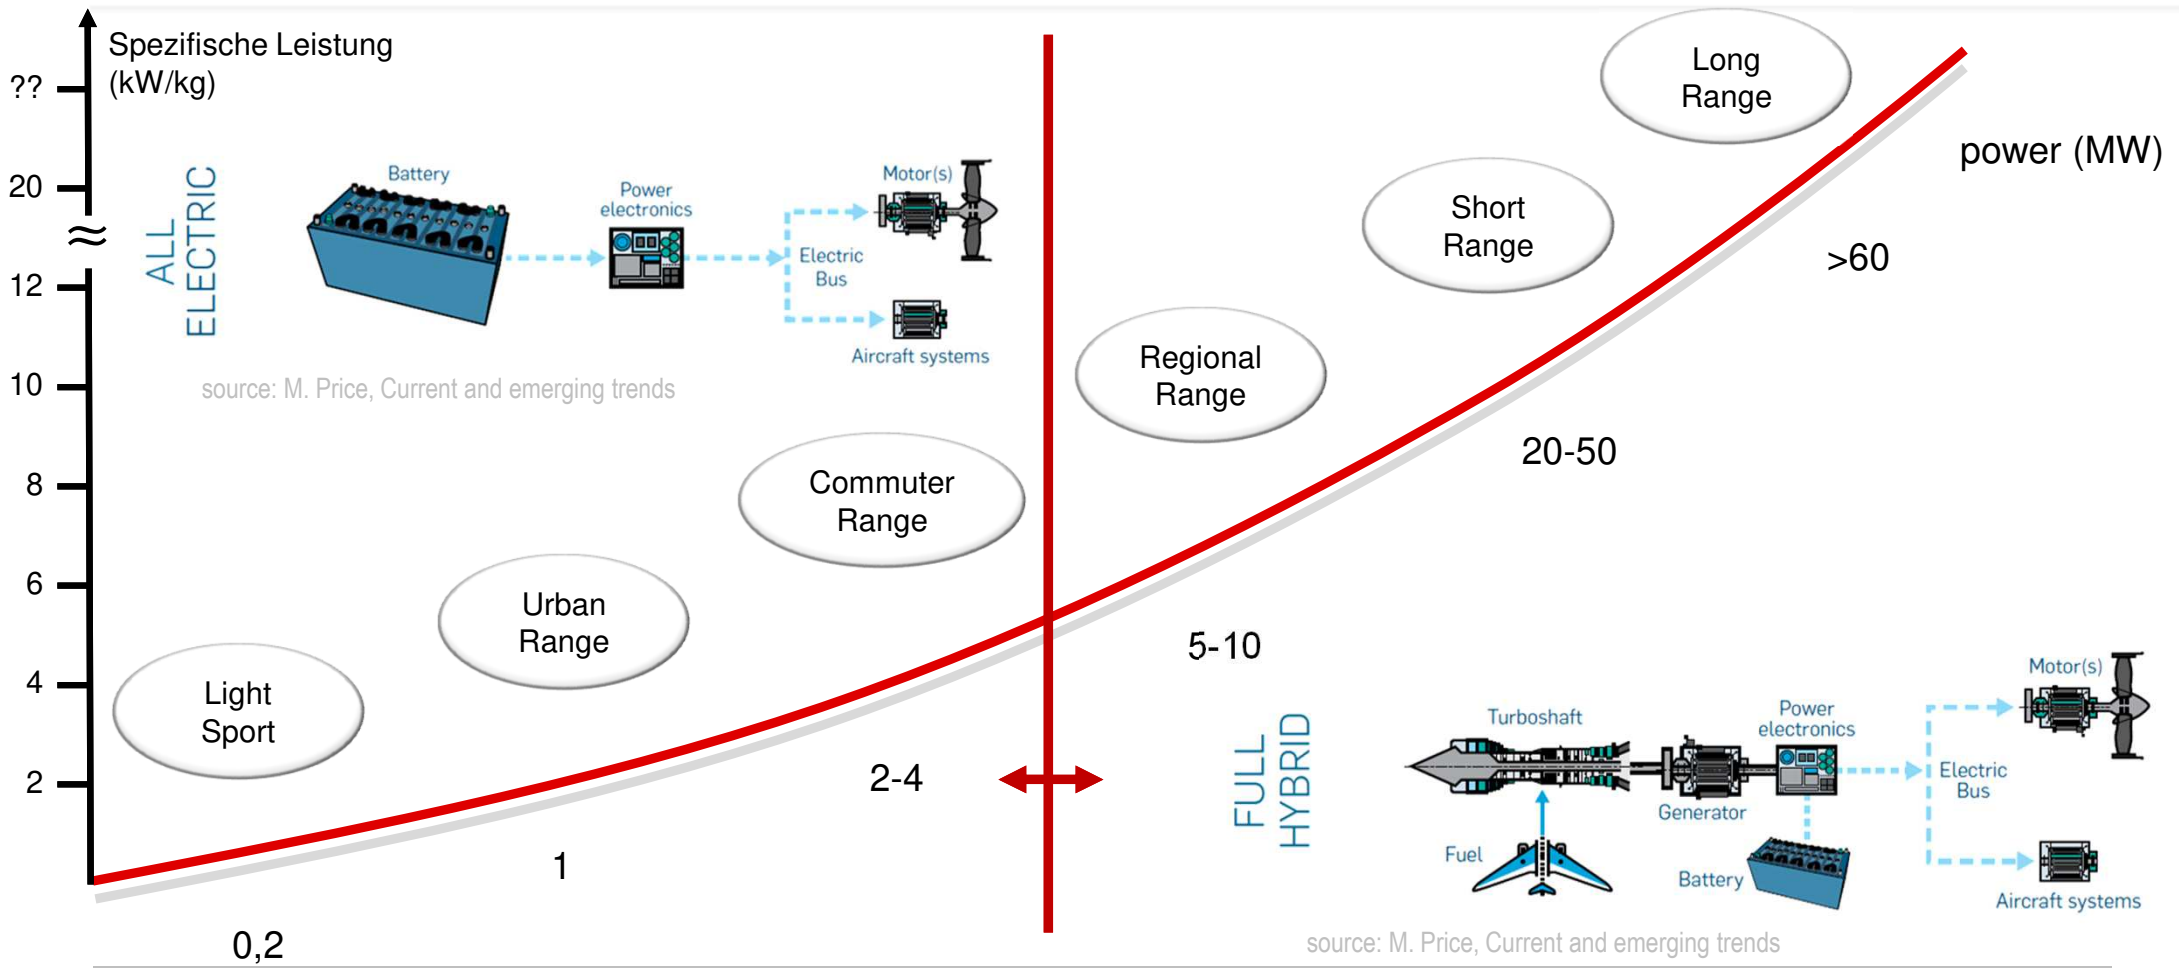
Spezifische Leistung (kW/kg)

??
20
≈
12
10
8
6
4
2

ALL ELECTRIC

Battery
Power electronics
Motor(s)
Electric Bus
Aircraft systems

source: M. Price, Current and emerging trends

Long Range

power (MW)

Short Range

>60

Regional Range

20-50

Commuter Range

Urban Range

5-10

Light Sport

2-4

1

0,2

FULL HYBRID

Turboshaft
Power electronics
Motor(s)
Electric Bus
Generator
Fuel
Battery
Aircraft systems

source: M. Price, Current and emerging trends